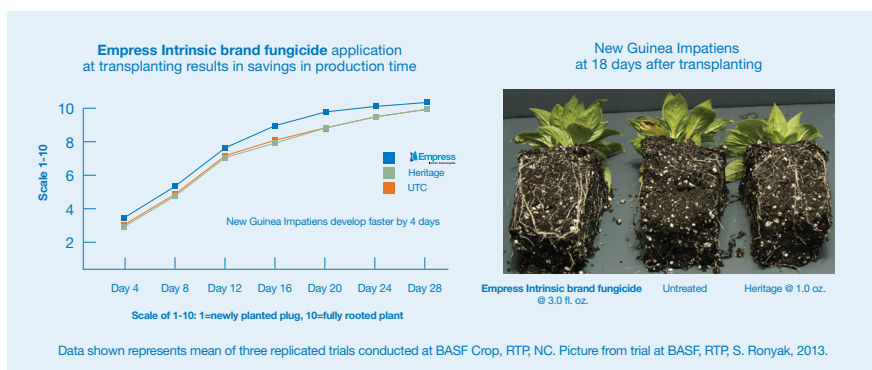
**Empress Intrinsic brand fungicide** application at transplanting results in savings in production time

New Guinea Impatiens at 18 days after transplanting

Scale 1-10

10
8
6
4
2

Empress
Heritage
UTC

New Guinea Impatiens develop faster by 4 days

Day 4 Day 8 Day 12 Day 16 Day 20 Day 24 Day 28

Scale of 1-10: 1=newly planted plug, 10=fully rooted plant

**Empress Intrinsic brand fungicide** @ 3.0 fl. oz.

Untreated

Heritage @ 1.0 oz.

Data shown represents mean of three replicated trials conducted at BASF Crop, RTP, NC. Picture from trial at BASF, RTP, S. Ronyak, 2013.